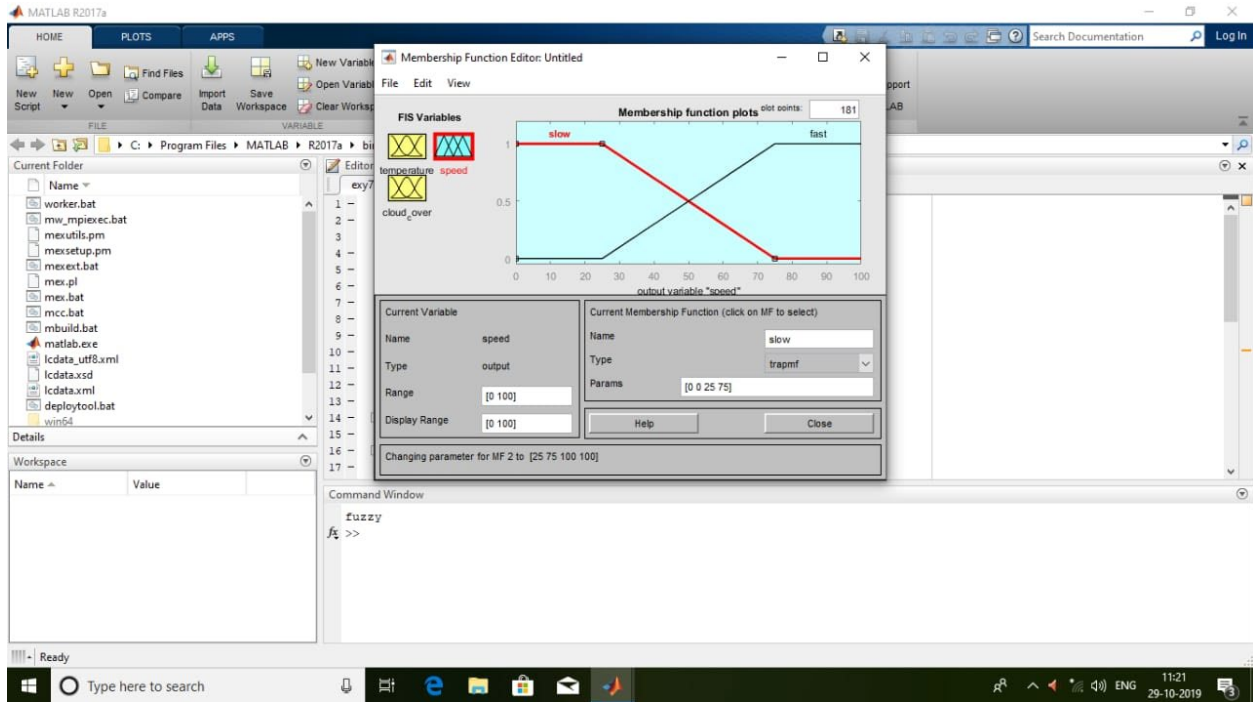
MATLAB R2017a

HOME PLOTS APPS

New Script New Open Find Files Compare Import Data Save Workspace New Variable Open Variable Clear Workspace

FILE VARIABLE

Search Documentation Log In

pport
AB

C: ▸ Program Files ▸ MATLAB ▸ R2017a ▸ bi

Current Folder

Name

worker.bat
mw_mpiexec.bat
mexutils.pm
mexsetup.pm
mexext.bat
mex.pl
mex.bat
mcc.bat
mbuild.bat
matlab.exe
lcdata_utf8.xml
lcdata.xsd
lcdata.xml
deploytool.bat
win64

Details

Workspace

| Name | Value |
|---|---|

Editor

exy7

1 –
2 –
3
4 –
5 –
6 –
7 –
8 –
9 –
10 –
11 –
12 –
13 –
14 –
15 –
16 –
17 –

Membership Function Editor: Untitled

File Edit View

FIS Variables

temperature speed

cloud_cover

Membership function plots plot points: 181

slow fast

1
0.5
0

0 10 20 30 40 50 60 70 80 90 100

output variable "speed"

Current Variable

Name speed

Type output

Range [0 100]

Display Range [0 100]

Current Membership Function (click on MF to select)

Name slow

Type trapmf

Params [0 0 25 75]

Help Close

Changing parameter for MF 2 to [25 75 100 100]

Command Window

fuzzy
$f_x$ >>

Ready

Type here to search

ENG 11:21 29-10-2019